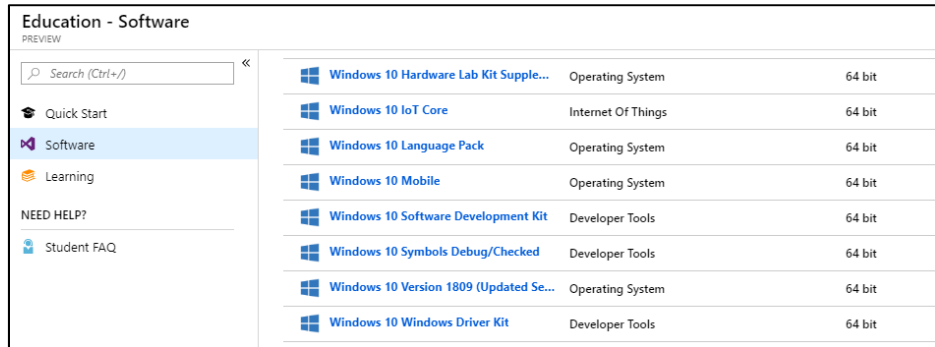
Education - Software
PREVIEW

Search (Ctrl+/)
«
Quick Start
Software
Learning
NEED HELP?
Student FAQ

| | | |
|---|---|---|
| Windows 10 Hardware Lab Kit Supple... | Operating System | 64 bit |
| Windows 10 IoT Core | Internet Of Things | 64 bit |
| Windows 10 Language Pack | Operating System | 64 bit |
| Windows 10 Mobile | Operating System | 64 bit |
| Windows 10 Software Development Kit | Developer Tools | 64 bit |
| Windows 10 Symbols Debug/Checked | Developer Tools | 64 bit |
| Windows 10 Version 1809 (Updated Se... | Operating System | 64 bit |
| Windows 10 Windows Driver Kit | Developer Tools | 64 bit |